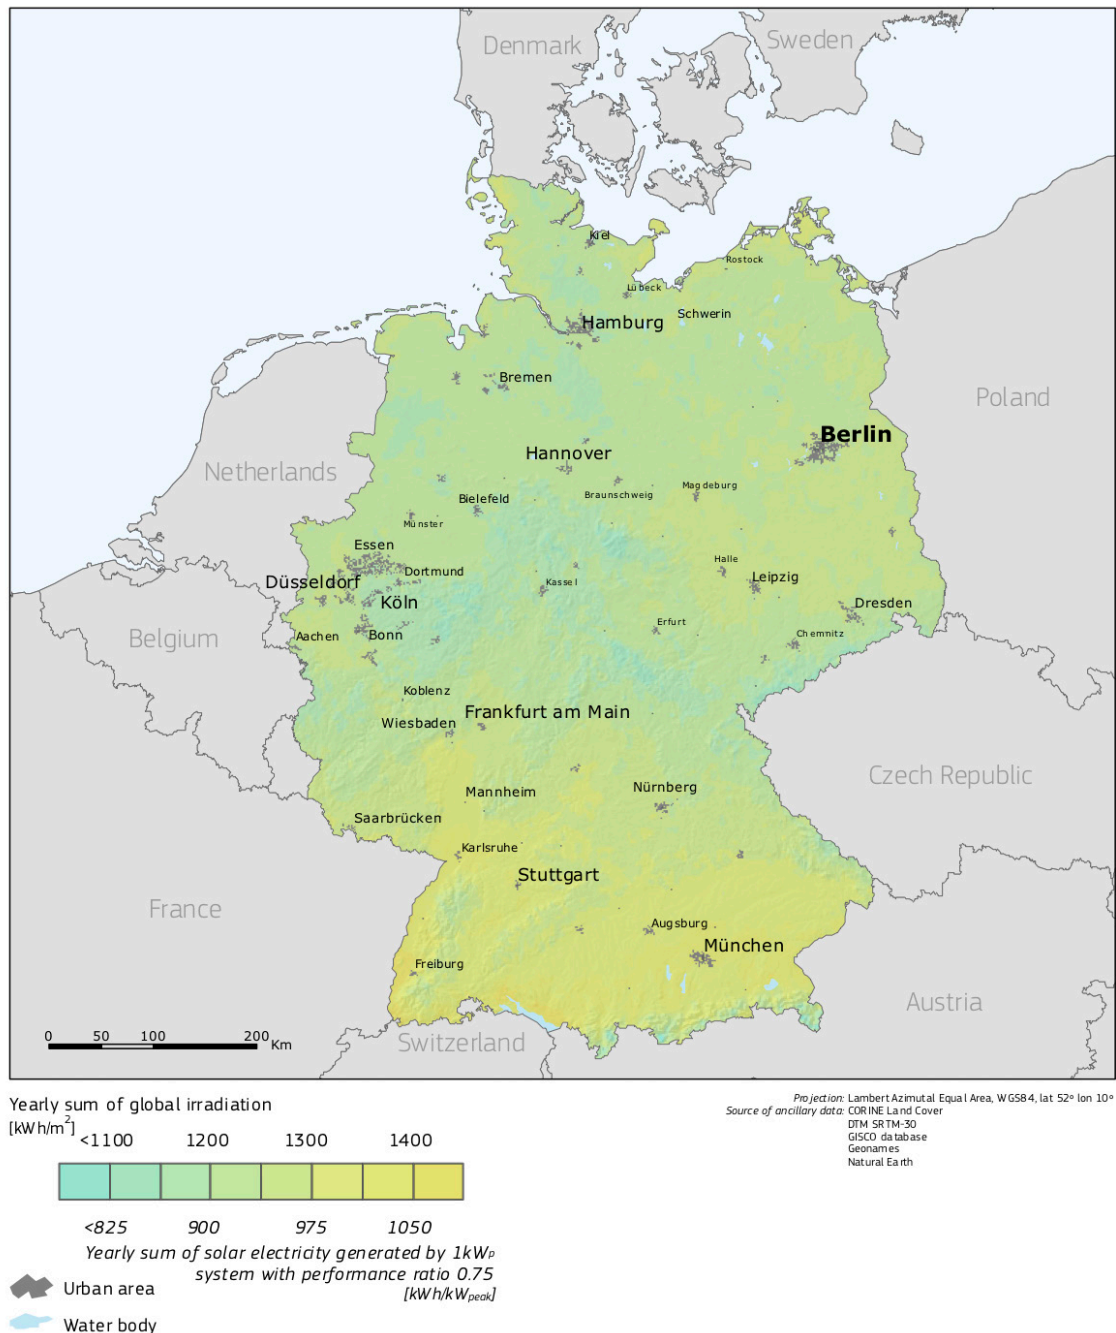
Denmark
Sweden
Kiel
Rostock
Lübeck
Schwerin
Hamburg
Bremen
Poland
Berlin
Hannover
Netherlands
Bielefeld
Braunschweig
Magdeburg
Münster
Essen
Halle
Dortmund
Düsseldorf
Kassel
Leipzig
Köln
Dresden
Erfurt
Belgium
Aachen
Bonn
Chemnitz
Koblenz
Wiesbaden
Frankfurt am Main
Czech Republic
Nürnberg
Mannheim
Saarbrücken
Karlsruhe
Stuttgart
France
Augsburg
München
Freiburg
Austria
0 50 100 200 Km
Switzerland

Yearly sum of global irradiation
[kWh/m$^2$]
<1100 1200 1300 1400
<825 900 975 1050
Yearly sum of solar electricity generated by 1kW$_p$ system with performance ratio 0.75
[kWh/kW$_{peak}$]
Urban area
Water body

Projection: Lambert Azimutal Equal Area, WGS84, lat 52° lon 10°
Source of ancillary data: CORINE Land Cover
DTM SRTM-30
GISCO database
Geonames
Natural Earth